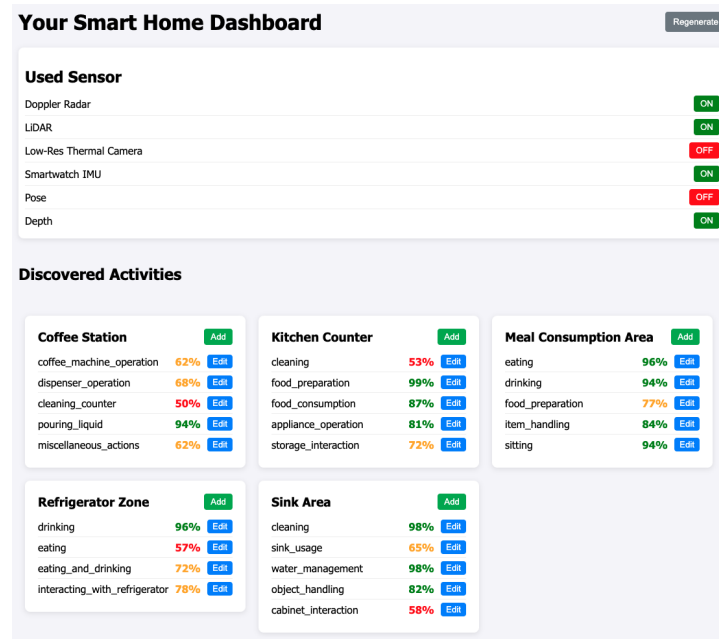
Your Smart Home Dashboard

Regenerate

Used Sensor

| | |
|---|---|
| Doppler Radar | ON |
| LiDAR | ON |
| Low-Res Thermal Camera | OFF |
| Smartwatch IMU | ON |
| Pose | OFF |
| Depth | ON |

Discovered Activities

Coffee Station Add

| | | |
|---|---|---|
| coffee_machine_operation | 62% | Edit |
| dispenser_operation | 68% | Edit |
| cleaning_counter | 50% | Edit |
| pouring_liquid | 94% | Edit |
| miscellaneous_actions | 62% | Edit |

Kitchen Counter Add

| | | |
|---|---|---|
| cleaning | 53% | Edit |
| food_preparation | 99% | Edit |
| food_consumption | 87% | Edit |
| appliance_operation | 81% | Edit |
| storage_interaction | 72% | Edit |

Meal Consumption Area Add

| | | |
|---|---|---|
| eating | 96% | Edit |
| drinking | 94% | Edit |
| food_preparation | 77% | Edit |
| item_handling | 84% | Edit |
| sitting | 94% | Edit |

Refrigerator Zone Add

| | | |
|---|---|---|
| drinking | 96% | Edit |
| eating | 57% | Edit |
| eating_and_drinking | 72% | Edit |
| interacting_with_refrigerator | 78% | Edit |

Sink Area Add

| | | |
|---|---|---|
| cleaning | 98% | Edit |
| sink_usage | 65% | Edit |
| water_management | 98% | Edit |
| object_handling | 82% | Edit |
| cabinet_interaction | 58% | Edit |